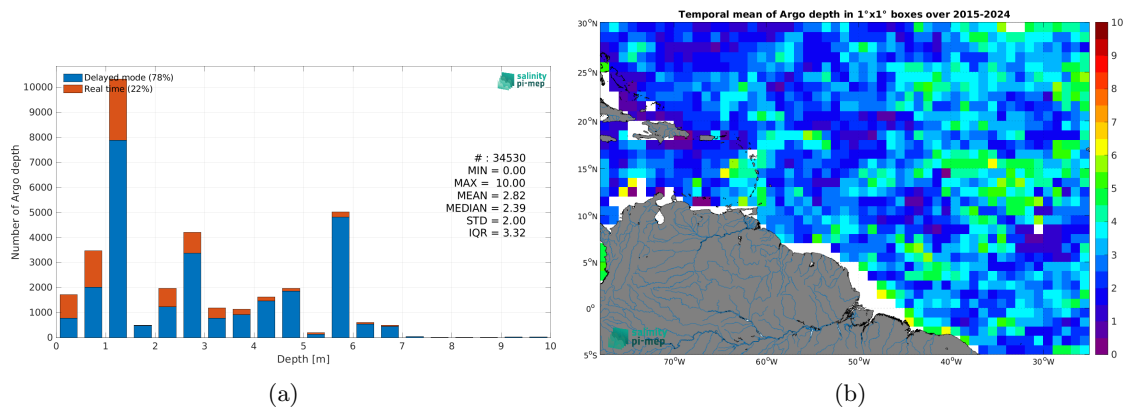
Delayed mode (78%)
Real time (22%)

salinity pi-mep

10000
9000
8000
7000
6000
5000
4000
3000
2000
1000
0

Number of Argo depth

# : 34530
MIN = 0.00
MAX = 10.00
MEAN = 2.82
MEDIAN = 2.39
STD = 2.00
IQR = 3.32

0 1 2 3 4 5 6 7 8 9 10
Depth [m]

(a)

Temporal mean of Argo depth in 1°x1° boxes over 2015-2024

30°N
25°N
20°N
15°N
10°N
5°N
0°
5°S

70°W 60°W 50°W 40°W 30°W

10
9
8
7
6
5
4
3
2
1
0

salinity pi-mep

(b)